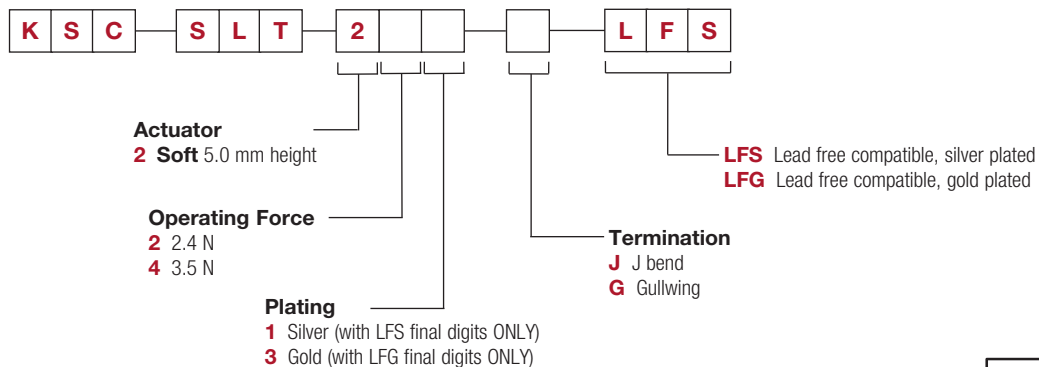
K S C — S L T — 2 — — L F S

**Actuator**
**2 Soft** 5.0 mm height

**Operating Force**
**2** 2.4 N
**4** 3.5 N

**Plating**
**1** Silver (with LFS final digits ONLY)
**3** Gold (with LFG final digits ONLY)

**Termination**
**J** J bend
**G** Gullwing

**LFS** Lead free compatible, silver plated
**LFG** Lead free compatible, gold plated